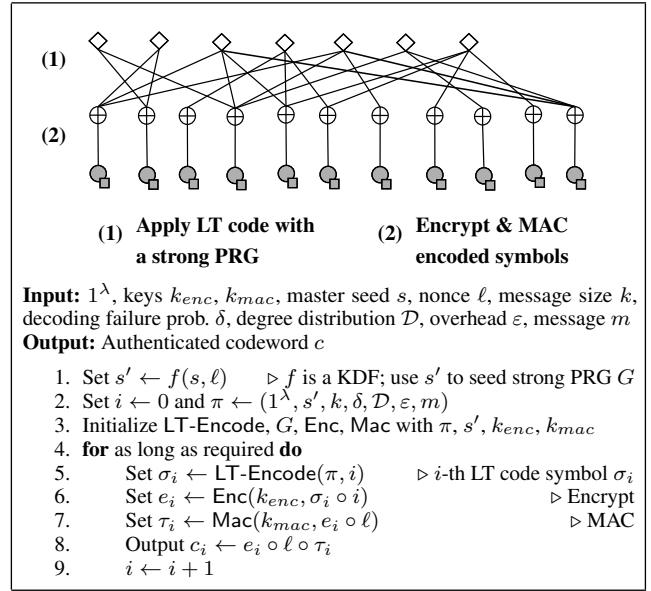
(1)

(2)

(1) Apply LT code with a strong PRG

(2) Encrypt & MAC encoded symbols

**Input:** $1^\lambda$, keys $k_{enc}$, $k_{mac}$, master seed $s$, nonce $\ell$, message size $k$, decoding failure prob. $\delta$, degree distribution $\mathcal{D}$, overhead $\varepsilon$, message $m$
**Output:** Authenticated codeword $c$

1. Set $s' \leftarrow f(s, \ell)$ $\triangleright$ $f$ is a KDF; use $s'$ to seed strong PRG $G$
2. Set $i \leftarrow 0$ and $\pi \leftarrow (1^\lambda, s', k, \delta, \mathcal{D}, \varepsilon, m)$
3. Initialize LT-Encode, $G$, Enc, Mac with $\pi$, $s'$, $k_{enc}$, $k_{mac}$
4. **for** as long as required **do**
5. Set $\sigma_i \leftarrow$ LT-Encode$(\pi, i)$ $\triangleright$ $i$-th LT code symbol $\sigma_i$
6. Set $e_i \leftarrow$ Enc$(k_{enc}, \sigma_i \circ i)$ $\triangleright$ Encrypt
7. Set $\tau_i \leftarrow$ Mac$(k_{mac}, e_i \circ \ell)$ $\triangleright$ MAC
8. Output $c_i \leftarrow e_i \circ \ell \circ \tau_i$
9. $i \leftarrow i + 1$